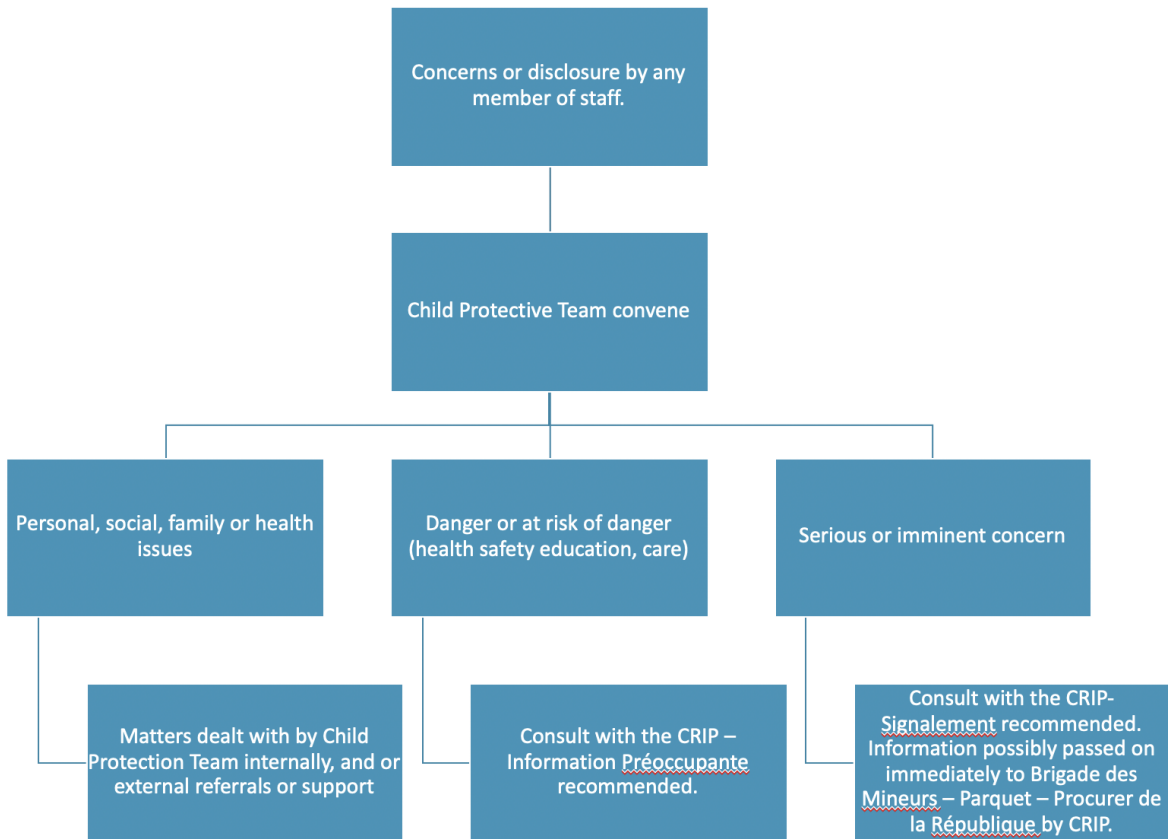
Concerns or disclosure by any member of staff.

Child Protective Team convene

Personal, social, family or health issues

Danger or at risk of danger (health safety education, care)

Serious or imminent concern

Matters dealt with by Child Protection Team internally, and or external referrals or support

Consult with the CRIP – Information Préoccupante recommended.

Consult with the CRIP-Signalement recommended. Information possibly passed on immediately to Brigade des Mineurs – Parquet – Procurer de la République by CRIP.